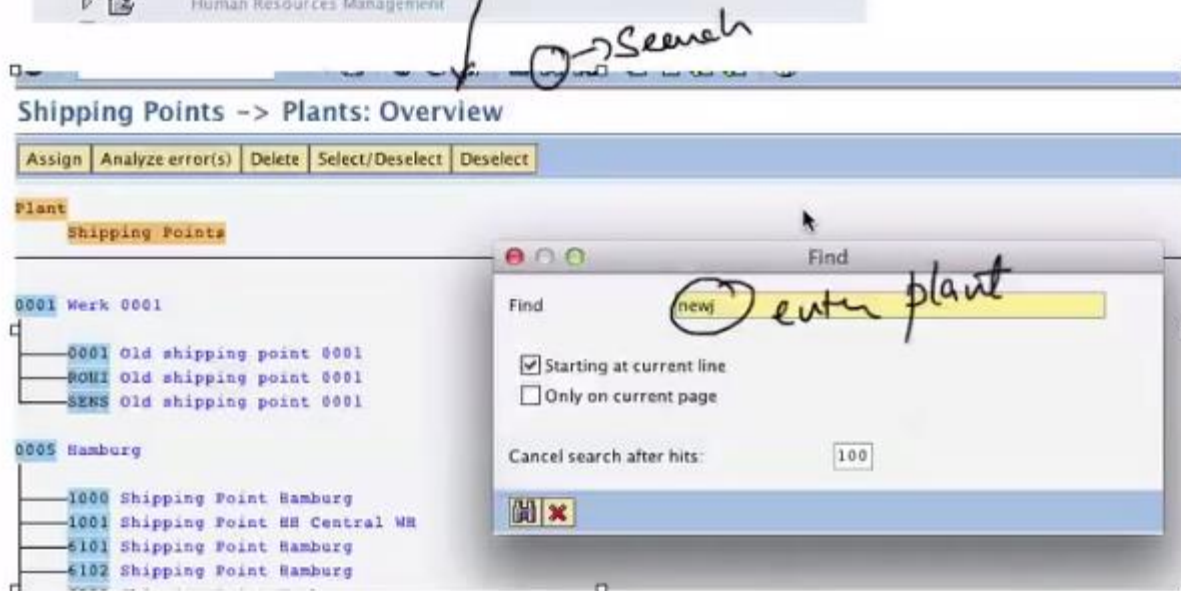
Human Resources Management

Search

Shipping Points -> Plants: Overview

Assign | Analyze error(s) | Delete | Select/Deselect | Deselect

Plant
Shipping Points

0001 Werk 0001
0001 Old shipping point 0001
BOHI Old shipping point 0001
SENS Old shipping point 0001

0005 Hamburg
1000 Shipping Point Hamburg
1001 Shipping Point HH Central WH
6101 Shipping Point Hamburg
6102 Shipping Point Hamburg

Find

Find newj enter plant

Starting at current line
Only on current page

Cancel search after hits: 100